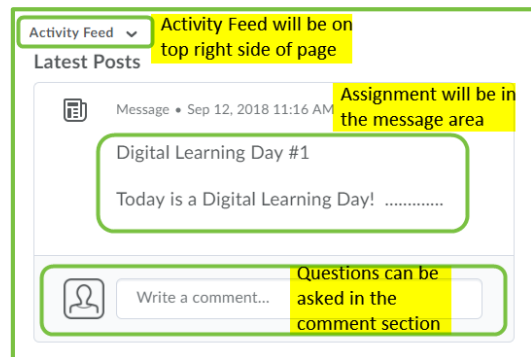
Activity Feed

Activity Feed will be on top right side of page

Latest Posts

Message • Sep 12, 2018 11:16 AM

Assignment will be in the message area

Digital Learning Day #1

Today is a Digital Learning Day! ............

Write a comment...

Questions can be asked in the comment section